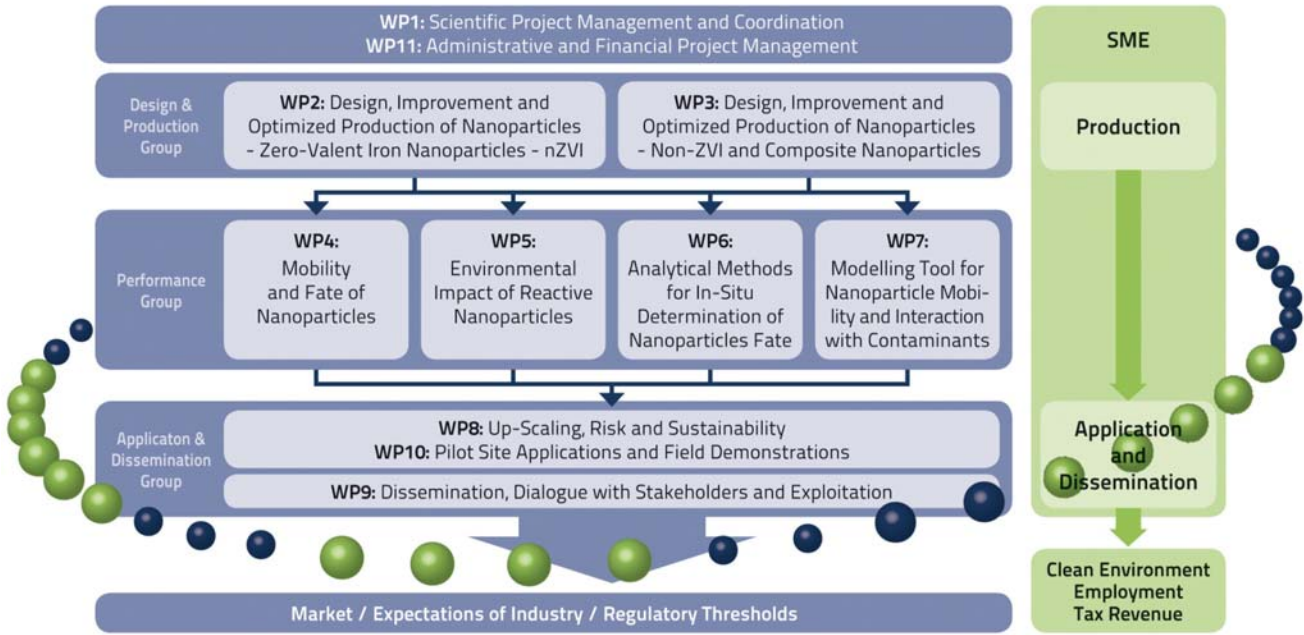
**WP1:** Scientific Project Management and Coordination
**WP11:** Administrative and Financial Project Management

Design & Production Group

**WP2:** Design, Improvement and Optimized Production of Nanoparticles - Zero-Valent Iron Nanoparticles - nZVI

**WP3:** Design, Improvement and Optimized Production of Nanoparticles - Non-ZVI and Composite Nanoparticles

Performance Group

**WP4:** Mobility and Fate of Nanoparticles

**WP5:** Environmental Impact of Reactive Nanoparticles

**WP6:** Analytical Methods for In-Situ Determination of Nanoparticles Fate

**WP7:** Modelling Tool for Nanoparticle Mobility and Interaction with Contaminants

Applicaton & Dissemination Group

**WP8:** Up-Scaling, Risk and Sustainability
**WP10:** Pilot Site Applications and Field Demonstrations

**WP9:** Dissemination, Dialogue with Stakeholders and Exploitation

Market / Expectations of Industry / Regulatory Thresholds

SME

Production

Application and Dissemination

Clean Environment
Employment
Tax Revenue